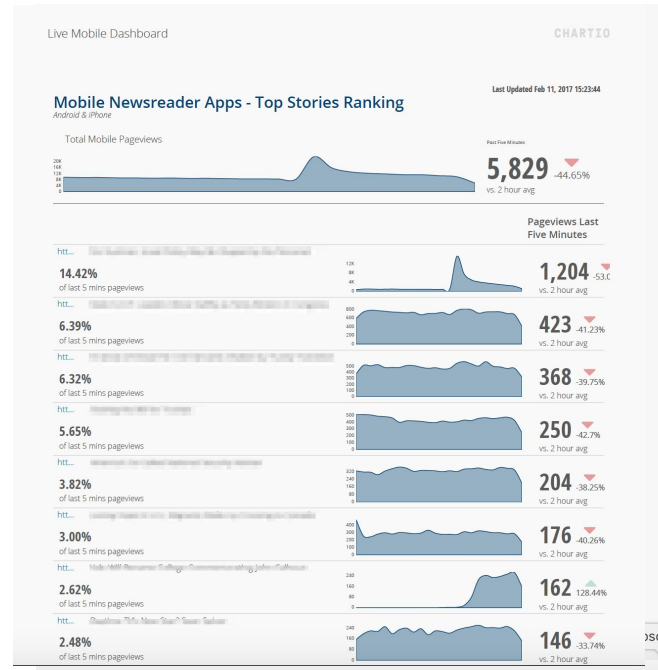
Live Mobile Dashboard

CHARTIO

Last Updated Feb 11, 2017 15:23:44

Mobile Newsreader Apps - Top Stories Ranking

Android & iPhone

Total Mobile Pageviews

20K
16K
12K
8K
4K
0

Past Five Minutes

5,829 -44.65%

vs. 2 hour avg

Pageviews Last Five Minutes

htt... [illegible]

14.42%

of last 5 mins pageviews

12K
8K
4K
0

1,204 -53.0

vs. 2 hour avg

htt... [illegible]

6.39%

of last 5 mins pageviews

800
600
400
200
0

423 -41.23%

vs. 2 hour avg

htt... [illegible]

6.32%

of last 5 mins pageviews

500
400
300
200
100
0

368 -39.75%

vs. 2 hour avg

htt... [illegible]

5.65%

of last 5 mins pageviews

500
400
300
200
100
0

250 -42.7%

vs. 2 hour avg

htt... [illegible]

3.82%

of last 5 mins pageviews

320
240
160
80
0

204 -38.25%

vs. 2 hour avg

htt... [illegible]

3.00%

of last 5 mins pageviews

400
300
200
100
0

176 -40.26%

vs. 2 hour avg

htt... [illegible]

2.62%

of last 5 mins pageviews

240
160
80
0

162 128.44%

vs. 2 hour avg

htt... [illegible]

2.48%

of last 5 mins pageviews

240
160
80
0

146 -33.74%

vs. 2 hour avg